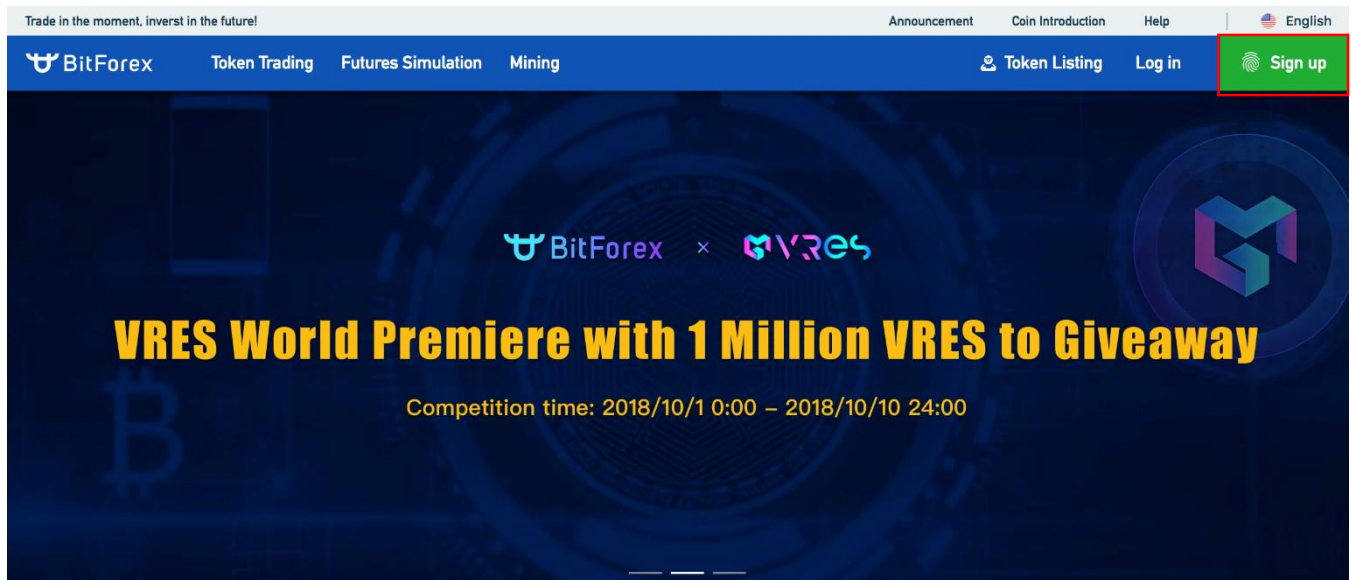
Trade in the moment, inverst in the future!

Announcement Coin Introduction Help English

BitForex Token Trading Futures Simulation Mining Token Listing Log in Sign up

BitForex × VRES

VRES World Premiere with 1 Million VRES to Giveaway

Competition time: 2018/10/1 0:00 – 2018/10/10 24:00